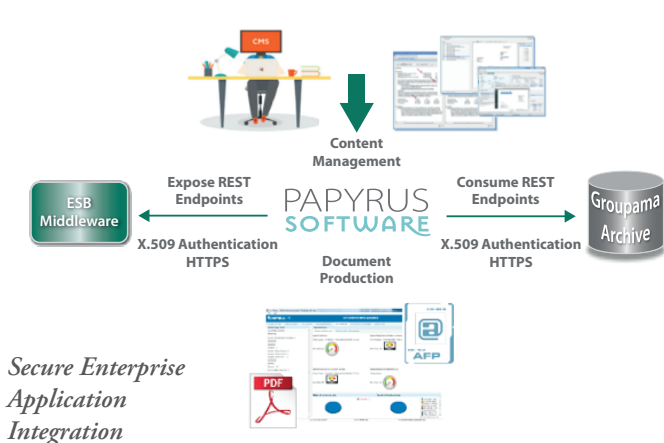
CMS

Content Management

Expose REST Endpoints

Consume REST Endpoints

ESB Middleware

PAPYRUS SOFTWARE

Groupama Archive

X.509 Authentication HTTPS

Document Production

X.509 Authentication HTTPS

AFP

PDF

Secure Enterprise Application Integration